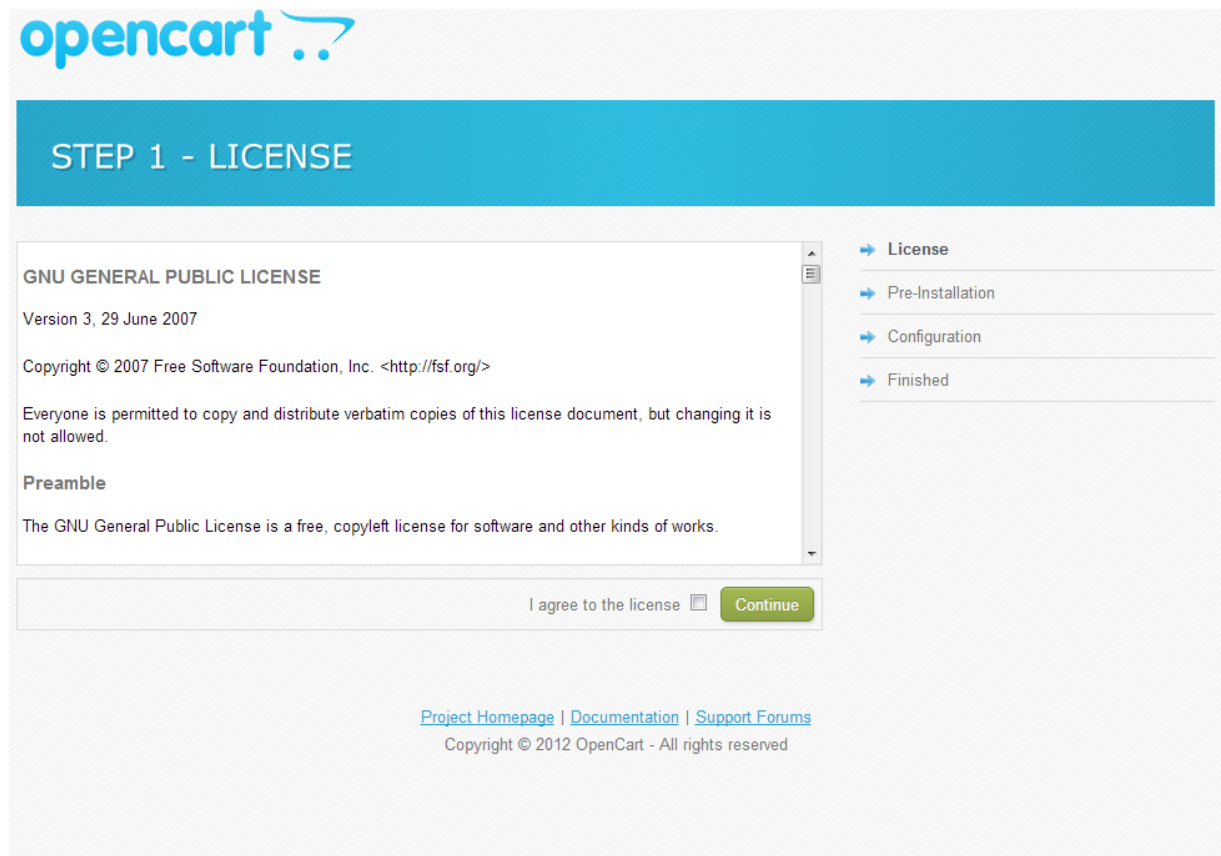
opencart

STEP 1 - LICENSE

GNU GENERAL PUBLIC LICENSE

Version 3, 29 June 2007

Copyright © 2007 Free Software Foundation, Inc. <http://fsf.org/>

Everyone is permitted to copy and distribute verbatim copies of this license document, but changing it is not allowed.

Preamble

The GNU General Public License is a free, copyleft license for software and other kinds of works.

I agree to the license

Continue

License

Pre-Installation

Configuration

Finished

Project Homepage | Documentation | Support Forums

Copyright © 2012 OpenCart - All rights reserved